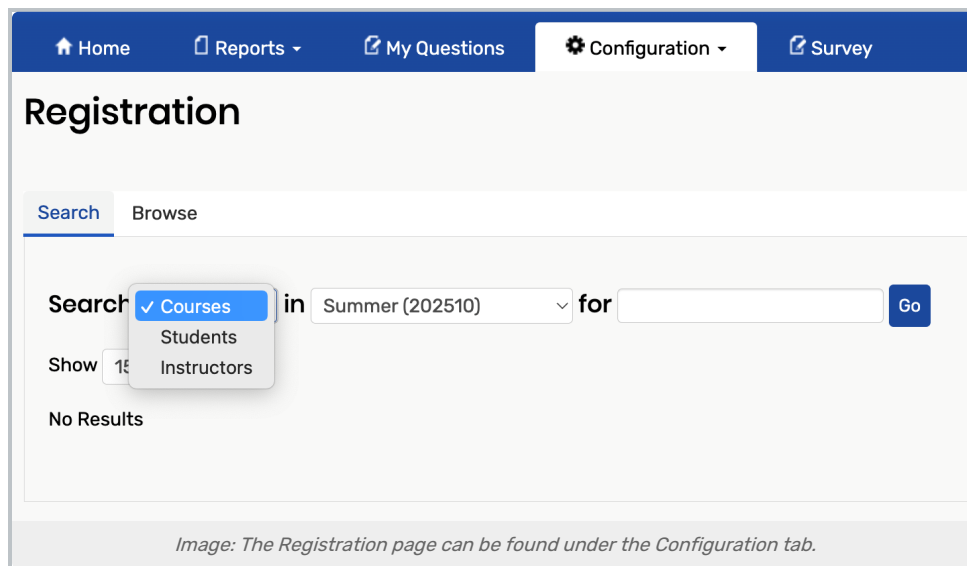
Home Reports My Questions Configuration Survey

Registration

Search Browse

Search ✓ Courses Students Instructors in Summer (202510) for Go

Show 15

No Results

Image: The Registration page can be found under the Configuration tab.